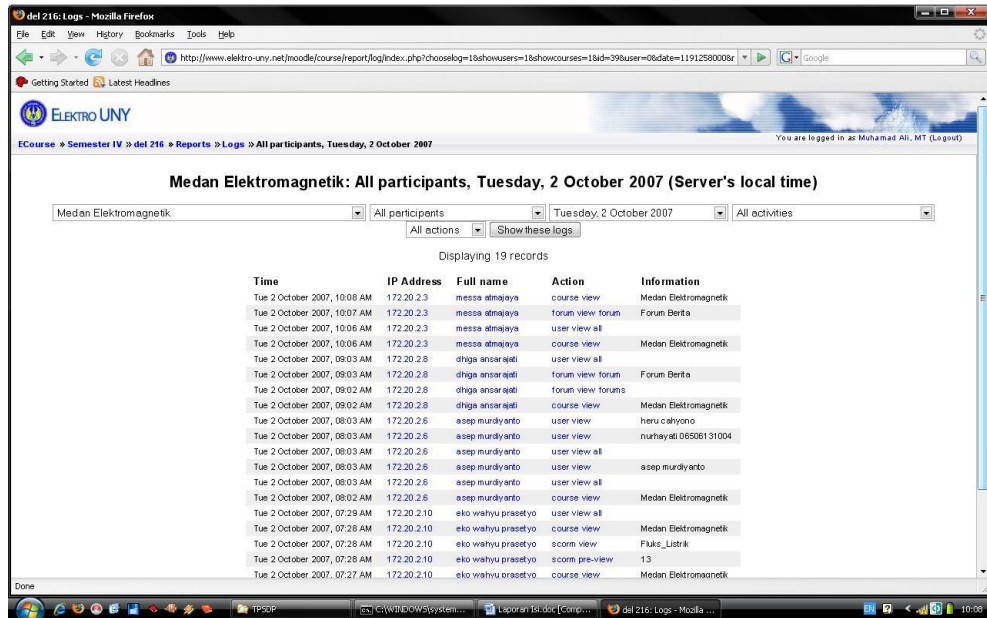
del 216: Logs - Mozilla Firefox

File Edit View History Bookmarks Tools Help

http://www.elektro-uny.net/moodle/course/report/log/index.php?chooselog=1&showusers=1&showcourses=1&id=39&user=0&date=1191258000&r

Google

Getting Started Latest Headlines

ELEKTRO UNY

ECourse » Semester IV » del 216 » Reports » Logs » All participants, Tuesday, 2 October 2007

You are logged in as Muhamad Ali, MT (Logout)

Medan Elektromagnetik: All participants, Tuesday, 2 October 2007 (Server's local time)

Medan Elektromagnetik | All participants | Tuesday, 2 October 2007 | All activities

All actions | Show these logs

Displaying 19 records

| Time | IP Address | Full name | Action | Information |
|---|---|---|---|---|
| Tue 2 October 2007, 10:08 AM | 172.20.2.3 | messa atmajaya | course view | Medan Elektromagnetik |
| Tue 2 October 2007, 10:07 AM | 172.20.2.3 | messa atmajaya | forum view forum | Forum Berita |
| Tue 2 October 2007, 10:06 AM | 172.20.2.3 | messa atmajaya | user view all | |
| Tue 2 October 2007, 10:06 AM | 172.20.2.3 | messa atmajaya | course view | Medan Elektromagnetik |
| Tue 2 October 2007, 09:03 AM | 172.20.2.8 | dhiga ansarajati | user view all | |
| Tue 2 October 2007, 09:03 AM | 172.20.2.8 | dhiga ansarajati | forum view forum | Forum Berita |
| Tue 2 October 2007, 09:02 AM | 172.20.2.8 | dhiga ansarajati | forum view forums | |
| Tue 2 October 2007, 09:02 AM | 172.20.2.8 | dhiga ansarajati | course view | Medan Elektromagnetik |
| Tue 2 October 2007, 08:03 AM | 172.20.2.6 | asep murdiyanto | user view | heru cahyono |
| Tue 2 October 2007, 08:03 AM | 172.20.2.6 | asep murdiyanto | user view | nurhayati 06506131004 |
| Tue 2 October 2007, 08:03 AM | 172.20.2.6 | asep murdiyanto | user view all | |
| Tue 2 October 2007, 08:03 AM | 172.20.2.6 | asep murdiyanto | user view | asep murdiyanto |
| Tue 2 October 2007, 08:03 AM | 172.20.2.6 | asep murdiyanto | user view all | |
| Tue 2 October 2007, 08:02 AM | 172.20.2.6 | asep murdiyanto | course view | Medan Elektromagnetik |
| Tue 2 October 2007, 07:29 AM | 172.20.2.10 | eko wahyu prasetyo | user view all | |
| Tue 2 October 2007, 07:28 AM | 172.20.2.10 | eko wahyu prasetyo | course view | Medan Elektromagnetik |
| Tue 2 October 2007, 07:28 AM | 172.20.2.10 | eko wahyu prasetyo | scorm view | Fluks_Listrik |
| Tue 2 October 2007, 07:28 AM | 172.20.2.10 | eko wahyu prasetyo | scorm pre-view | 13 |
| Tue 2 October 2007, 07:27 AM | 172.20.2.10 | eko wahyu prasetyo | course view | Medan Elektromagnetik |

Done

TPSDP | C:\WINDOWS\system... | Laporan Isi.doc [Comp... | del 216: Logs - Mozilla ... | EN | 10:08